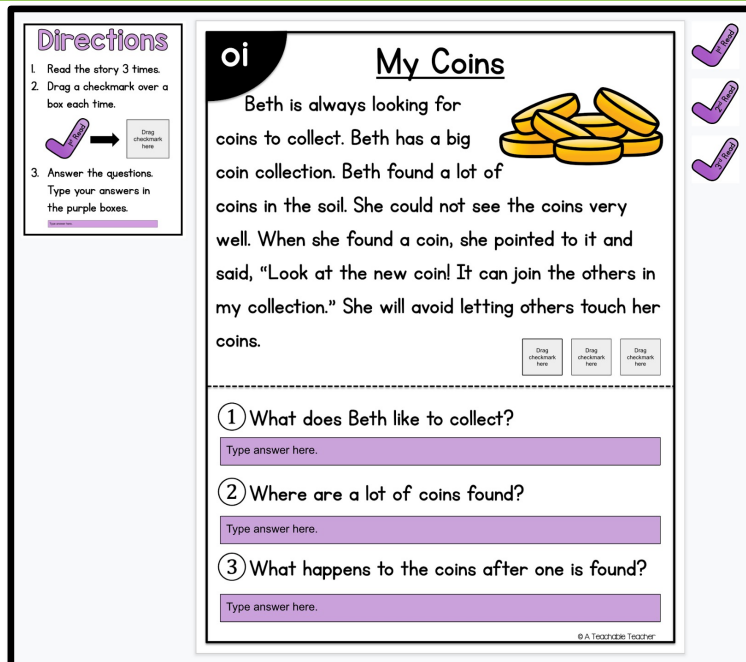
Directions
1. Read the story 3 times.
2. Drag a checkmark over a box each time.

1st Read

Drag checkmark here

3. Answer the questions. Type your answers in the purple boxes.

Type answer here.

oi

My Coins

Beth is always looking for coins to collect. Beth has a big coin collection. Beth found a lot of coins in the soil. She could not see the coins very well. When she found a coin, she pointed to it and said, "Look at the new coin! It can join the others in my collection." She will avoid letting others touch her coins.

Drag checkmark here

Drag checkmark here

Drag checkmark here

1 What does Beth like to collect?

Type answer here.

2 Where are a lot of coins found?

Type answer here.

3 What happens to the coins after one is found?

Type answer here.

© A Teachable Teacher

1st Read

2nd Read

3rd Read